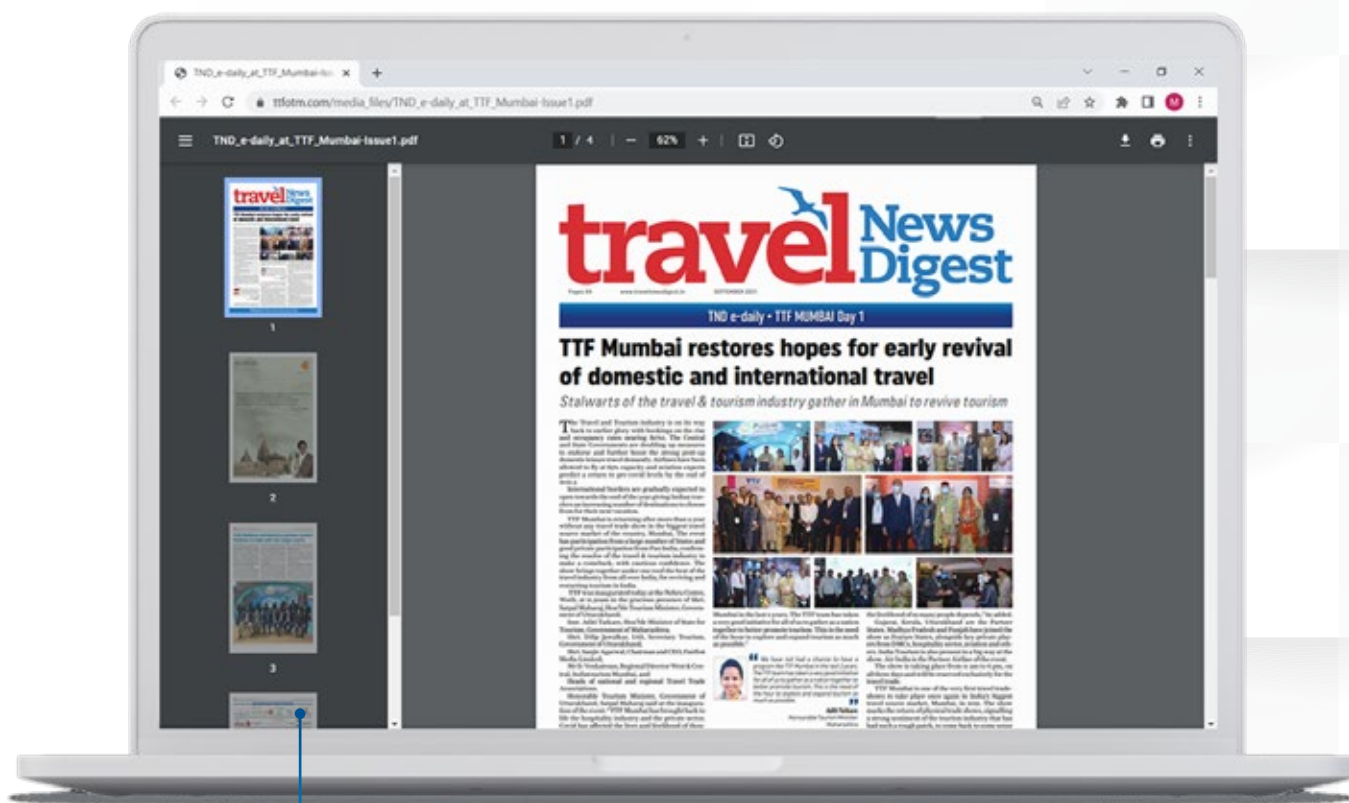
TND_e-daily_at_TTF_Mumbai-Iss ×
+
ttfotm.com/media_files/TND_e-daily_at_TTF_Mumbai-Issue1.pdf
TND_e-daily_at_TTF_Mumbai-Issue1.pdf
1 / 4
62%
1
2
3

travel News Digest
Pages 88 www.travelnewsdigest.in SEPTEMBER 2021
TND e-daily • TTF MUMBAI Day 1

TTF Mumbai restores hopes for early revival of domestic and international travel

Stalwarts of the travel & tourism industry gather in Mumbai to revive tourism

The Travel and Tourism industry is on its way back to earlier glory with bookings on the rise and occupancy rates nearing 8o%. The Central and State Governments are doubling up measures to endorse and further boost the strong post-covid domestic leisure travel demands. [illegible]

International borders are gradually expected to open towards the end of the year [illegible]

TTF Mumbai is returning after more than a year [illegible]

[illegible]

Mumbai in the last 2 years. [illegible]

We have not had a chance to host a program like TTF Mumbai in the last 2 years. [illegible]

Aditi Tatkare
Honourable Tourism Minister Maharashtra

the livelihood of so many people depends," he added. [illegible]

Gujarat, Kerala, Uttarakhand are the Partner States. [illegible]

TTF Mumbai is one of the very first travel trade shows to take place once again in India's biggest travel source market, Mumbai, in 2021. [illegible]